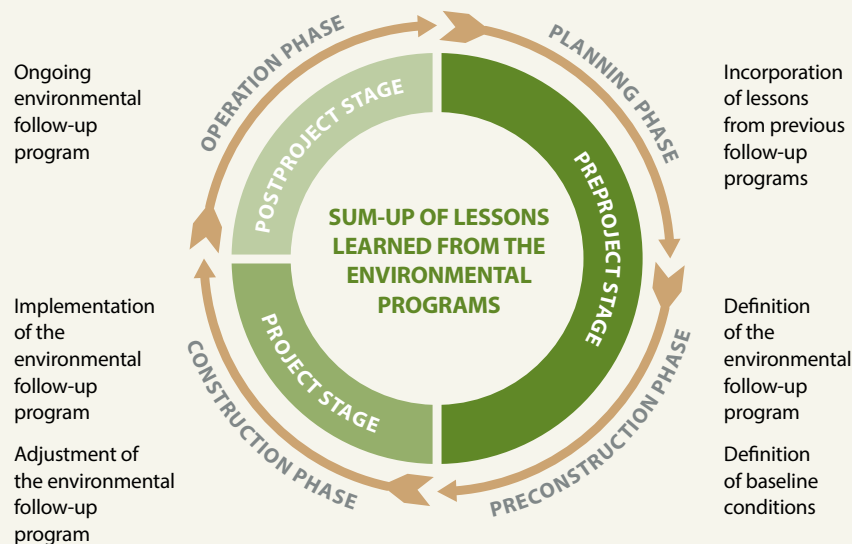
Ongoing environmental follow-up program

OPERATION PHASE

PLANNING PHASE

Incorporation of lessons from previous follow-up programs

POSTPROJECT STAGE

PREPROJECT STAGE

SUM-UP OF LESSONS LEARNED FROM THE ENVIRONMENTAL PROGRAMS

Implementation of the environmental follow-up program

Adjustment of the environmental follow-up program

PROJECT STAGE

CONSTRUCTION PHASE

PRECONSTRUCTION PHASE

Definition of the environmental follow-up program

Definition of baseline conditions